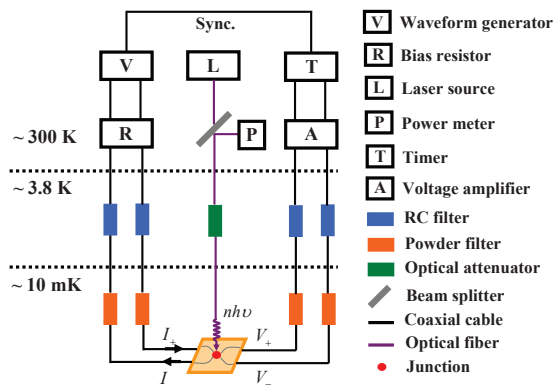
Sync.

V

L

T

R

P

A

~ 300 K

~ 3.8 K

~ 10 mK

$nh\upsilon$

$I_+$

$V_+$

$I_-$

$V_-$

V Waveform generator

R Bias resistor

L Laser source

P Power meter

T Timer

A Voltage amplifier

RC filter

Powder filter

Optical attenuator

Beam splitter

Coaxial cable

Optical fiber

Junction